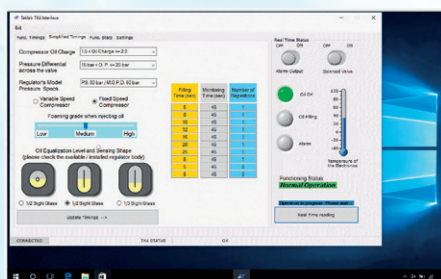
TeklabS TK4 Interface

Edit

Func. Timings | Simplified Timings | Func. Blads | Settings

Compressor Oil Charge | 1.5 < Oil Charge <= 2.0

Pressure Differential across the valve | 15 bar < D. P. <= 30 bar

Regulator's Model Pressure Specs. | PS: 60 bar / MOP D: 60 bar

Variable Speed Compressor

Fixed Speed Compressor

Foaming grade when injecting oil

Low | Medium | High

Oil Equalization Level and Sensing Shape (please check the available / installed regulator body)

1/2 Sight Glass | 1/2 Sight Glass | 1/2 Sight Glass

Update Timings -->

| Filling Time (sec) | Monitoring Time (sec) | Number of Repetitions |
|---|---|---|
| 5 | 45 | 1 |
| 10 | 45 | 1 |
| 50 | 45 | 1 |
| 50 | 45 | 1 |
| 40 | 45 | 1 |
| 20 | 45 | 1 |
| 20 | 45 | 1 |
| 5 | 45 | 1 |
| 5 | 45 | 1 |
| 5 | 45 | 1 |

Real Time Status

OFF ON | OFF ON

Alarm Output | Solenoid Valve

Oil OK

Oil Filling

Alarm

Temperature of the Electronics

Functioning Status:

Normal Operation

Operation in progress. Please wait...

Real Time reading

CONNECTED | TK4 STATUS | OK